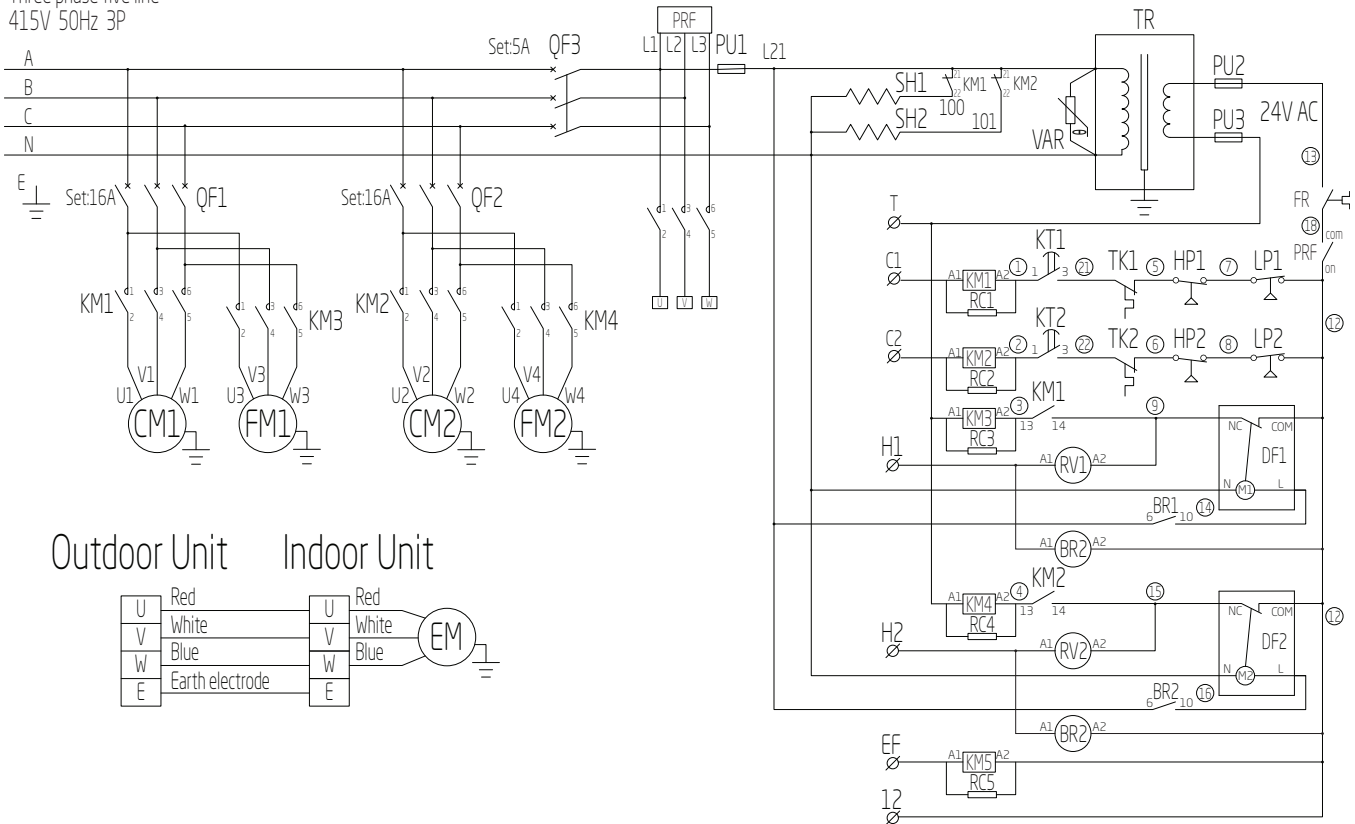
Three phase five line
415V 50Hz 3P

A
B
C
N
E

Set:5A QF3
PRF
L1 L2 L3 PU1 L21
TR
SH1 KM1 KM2
100
SH2 101
VAR
PU2
PU3 24V AC

Set:16A QF1
Set:16A QF2

KM1 KM3 KM2 KM4
U V W

U1 V1 W1 CM1
U3 V3 W3 FM1
U2 V2 W2 CM2
U4 V4 W4 FM2

T
C1 KM1 RC1 ① KT1 ㉑ TK1 ⑤ HP1 ⑦ LP1
C2 KM2 RC2 ② KT2 ㉒ TK2 ⑥ HP2 ⑧ LP2
KM3 RC3 ③ KM1 13 14 ⑨
H1 RV1
NC COM DF1 M1 N L
BR1 6 10 ⑭
BR2
KM4 RC4 ④ KM2 13 14 ⑮
H2 RV2
NC COM DF2 M2 N L
BR2 6 10 ⑯
BR2
EF KM5 RC5
12

⑬ FR ⑱ com PRF on ⑫ ⑫

Outdoor Unit Indoor Unit

| U | Red | U |
|---|---|---|
| V | White | V |
| W | Blue | W |
| E | Earth electrode | E |

EM